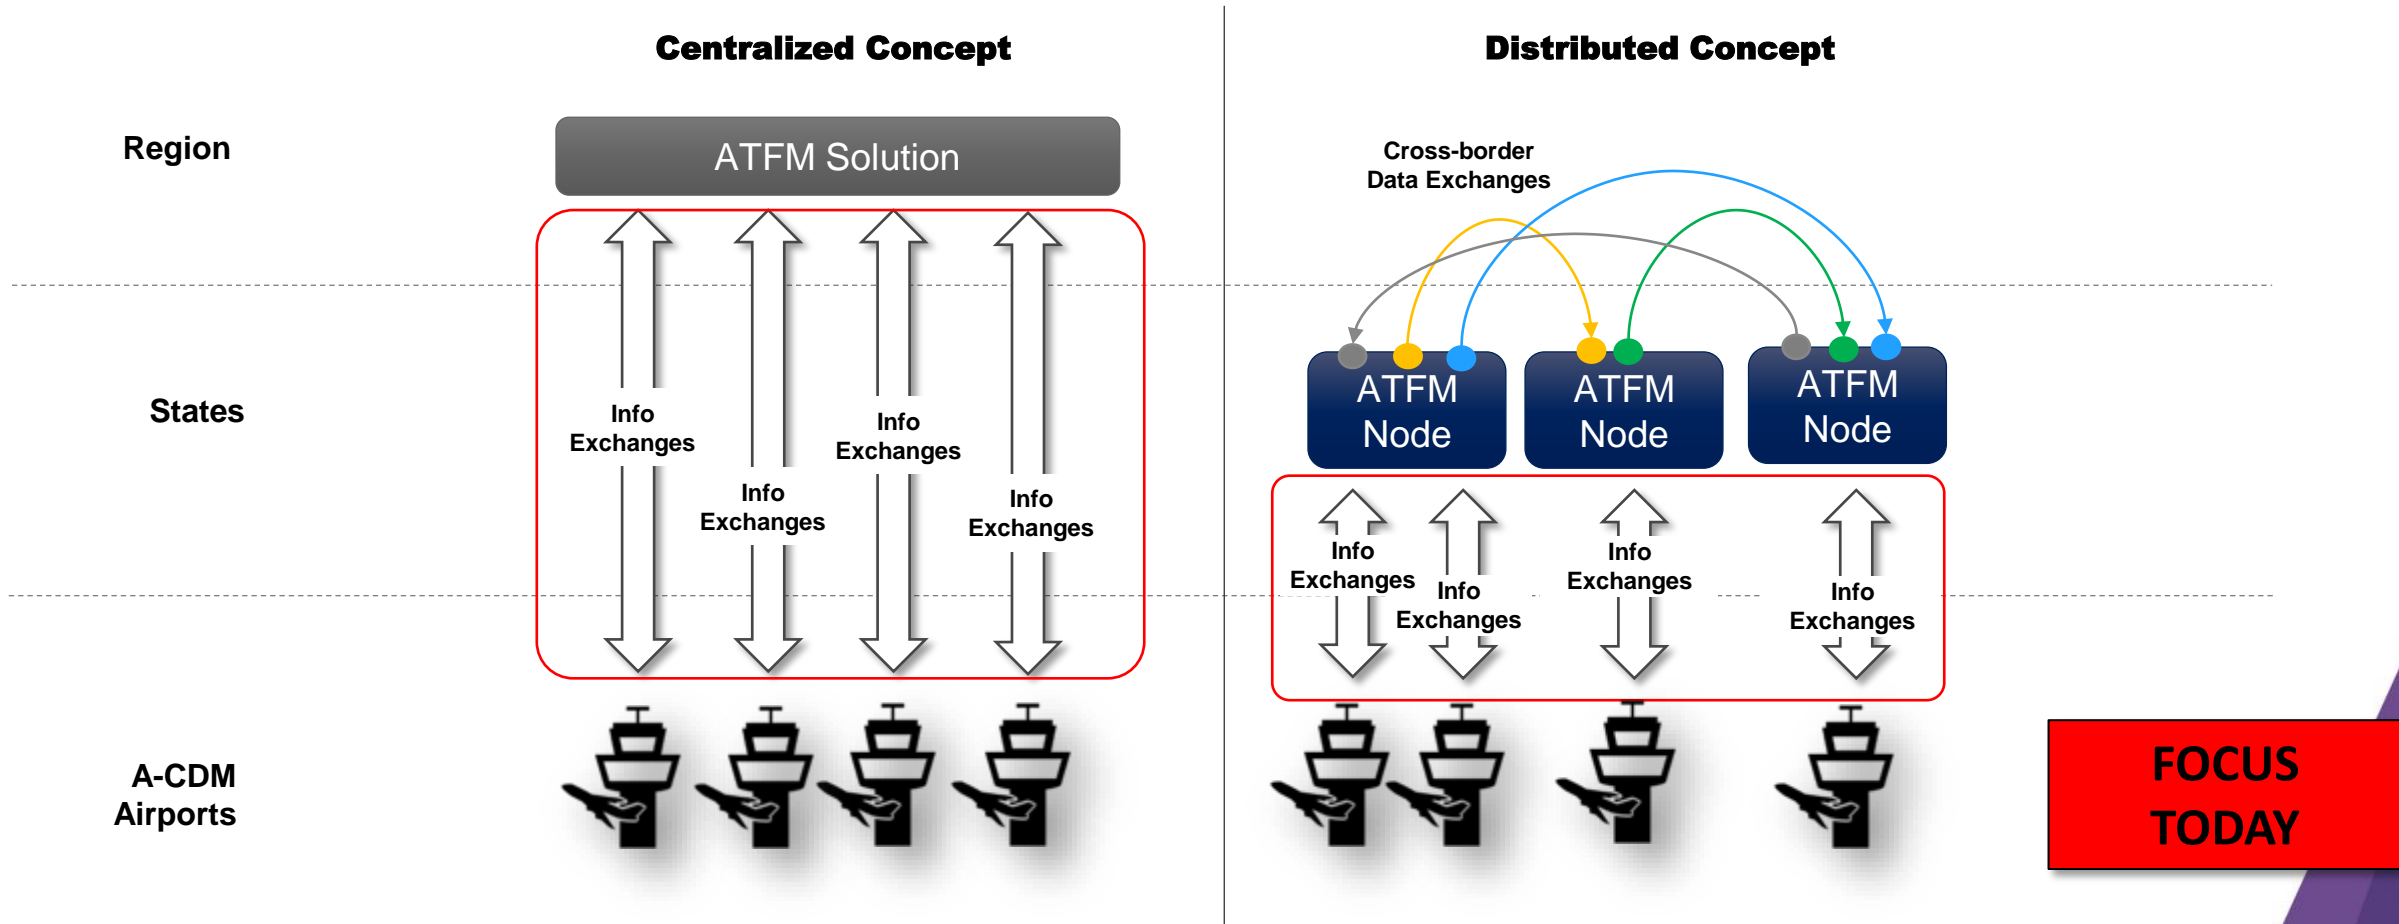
Centralized Concept

Distributed Concept

Region

States

A-CDM Airports

ATFM Solution

Info Exchanges

Info Exchanges

Info Exchanges

Info Exchanges

Cross-border Data Exchanges

ATFM Node

ATFM Node

ATFM Node

Info Exchanges

Info Exchanges

Info Exchanges

Info Exchanges

FOCUS TODAY